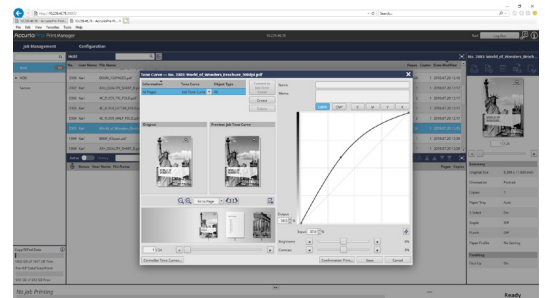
Job Management
Configuration
Tone Curve — No. 2301 World_of_Wonders_brochure_50dpi.pdf
Information
Tone Curve
Paper Type
Name
Memo
Original
Preview Job Tone Curve
Cyan
CMY
C
M
Y
K
Output
Input
Brightness
Contrast
Save
Cancel
Confirmation Print...
Summary
Output Size
Orientation
Copies
Paper Tray
Collate
Staple
Punch
Paper Profiler
Finishing
Fold / Z-fold
Fit to Page
Ready
No Job Printing